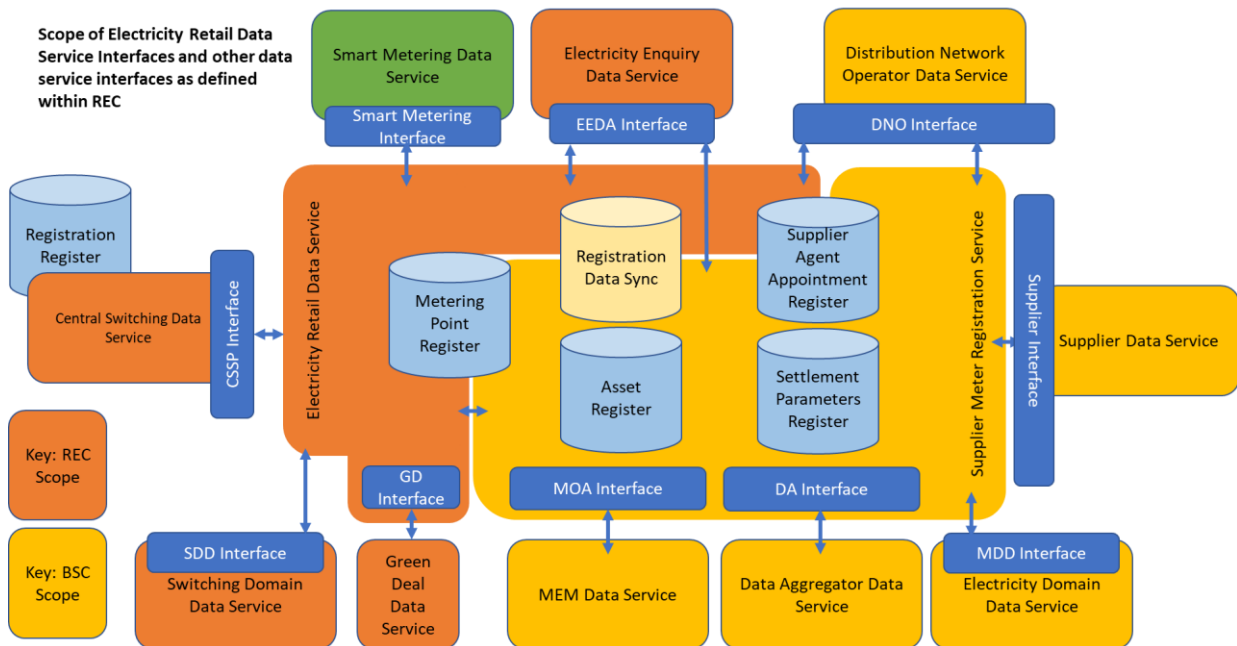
Scope of Electricity Retail Data Service Interfaces and other data service interfaces as defined within REC

Smart Metering Data Service

Smart Metering Interface

Electricity Enquiry Data Service

EEDA Interface

Distribution Network Operator Data Service

DNO Interface

Registration Register

Central Switching Data Service

CSSP Interface

Electricity Retail Data Service

Metering Point Register

Registration Data Sync

Asset Register

Supplier Agent Appointment Register

Settlement Parameters Register

Supplier Meter Registration Service

Supplier Interface

Supplier Data Service

Key: REC Scope

Key: BSC Scope

GD Interface

MOA Interface

DA Interface

SDD Interface

Switching Domain Data Service

Green Deal Data Service

MEM Data Service

Data Aggregator Data Service

MDD Interface

Electricity Domain Data Service